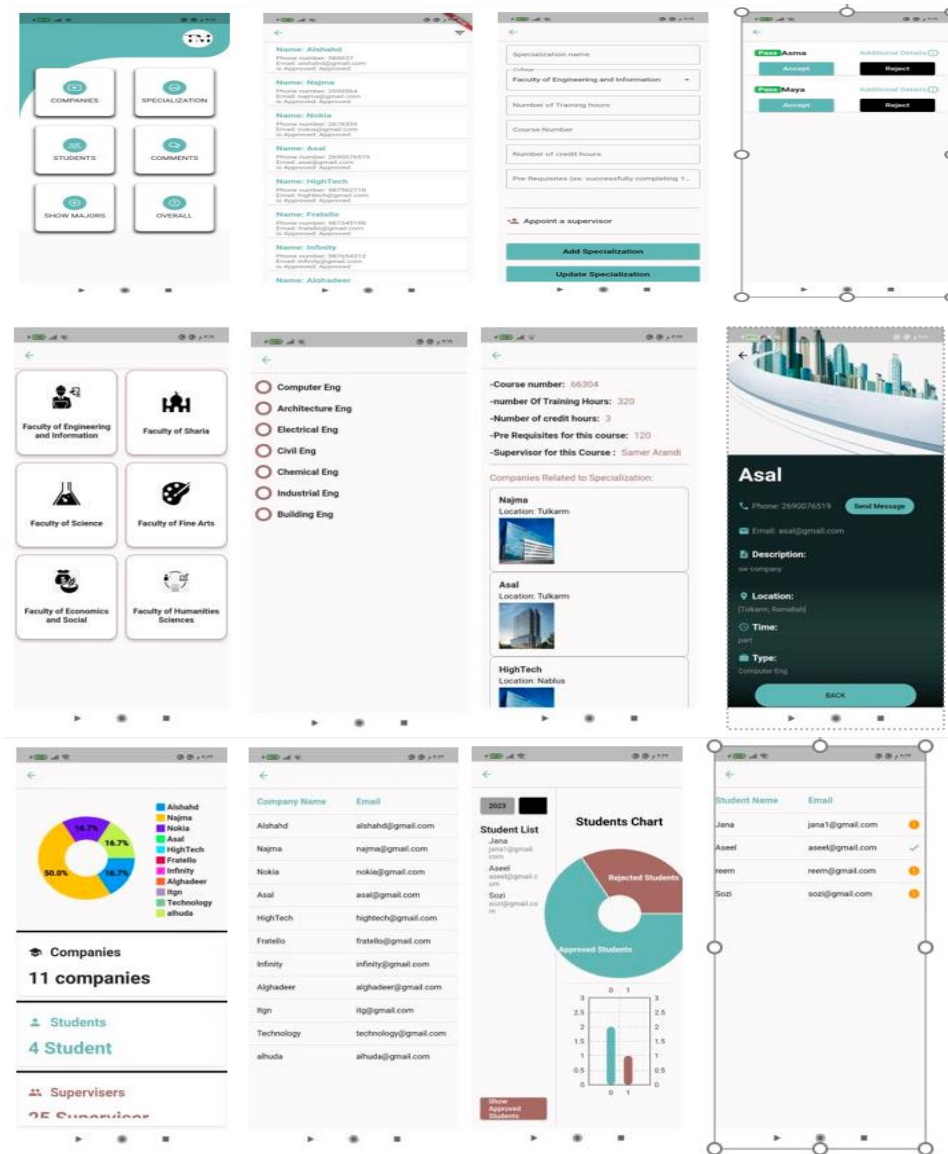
COMPANIES
SPECIALIZATION
STUDENTS
COMMENTS
SHOW MAJORS
OVERALL

Name: Alshahd
Phone number: 588637
Email: alshahd@gmail.com
is Approved: Approved
Name: Najma
Phone number: 2696564
Email: najma@gmail.com
is Approved: Approved
Name: Nokia
Phone number: 2679300
Email: nokia@gmail.com
is Approved: Approved
Name: Asal
Phone number: 2690076519
Email: asal@gmail.com
is Approved: Approved
Name: HighTech
Phone number: 987562718
Email: hightech@gmail.com
is Approved: Approved
Name: Fratello
Phone number: 987345166
Email: fratello@gmail.com
is Approved: Approved
Name: Infinity
Phone number: 987654312
Email: infinity@gmail.com
is Approved: Approved
Name: Alghadeer

Specialization name
College
Faculty of Engineering and Information
Number of Training hours
Course Number
Number of credit hours
Pre Requisites (ex: successfully completing 1...
Appoint a supervisor
Add Specialization
Update Specialization

Pass Asma
Additional Details
Accept
Reject
Pass Maya
Additional Details
Accept
Reject

Faculty of Engineering and Information
Faculty of Sharia
Faculty of Science
Faculty of Fine Arts
Faculty of Economics and Social
Faculty of Humanities Sciences

Computer Eng
Architecture Eng
Electrical Eng
Civil Eng
Chemical Eng
Industrial Eng
Building Eng

-Course number: 66304
-number Of Training Hours: 320
-Number of credit hours: 3
-Pre Requisites for this course: 120
-Supervisor for this Course : Samer Arandi
Companies Related to Specialization:
Najma
Location: Tulkarm
Asal
Location: Tulkarm
HighTech
Location: Nablus

Asal
Phone: 2690076519
Send Message
Email: asal@gmail.com
Description:
sw company
Location:
[Tulkarm, Ramallah]
Time:
part
Type:
Computer Eng
BACK

Alshahd
Najma
Nokia
Asal
HighTech
Fratello
Infinity
Alghadeer
Itgn
Technology
alhuda
16.7%
16.7%
50.0%
16.7%
Companies
11 companies
Students
4 Student
Supervisers
25 Supervisor

| Company Name | Email |
|---|---|
| Alshahd | alshahd@gmail.com |
| Najma | najma@gmail.com |
| Nokia | nokia@gmail.com |
| Asal | asal@gmail.com |
| HighTech | hightech@gmail.com |
| Fratello | fratello@gmail.com |
| Infinity | infinity@gmail.com |
| Alghadeer | alghadeer@gmail.com |
| Itgn | itg@gmail.com |
| Technology | technology@gmail.com |
| alhuda | alhuda@gmail.com |

2023
Student List
Jana
jana1@gmail.com
Aseel
aseel@gmail.com
Sozi
sozi@gmail.com
Students Chart
Rejected Students
Approved Students
0 1
3
2.5
2
1.5
1
0.5
0
0 1
Show Approved Students

| Student Name | Email |
|---|---|
| Jana | jana1@gmail.com |
| Aseel | aseel@gmail.com |
| reem | reem@gmail.com |
| Sozi | sozi@gmail.com |